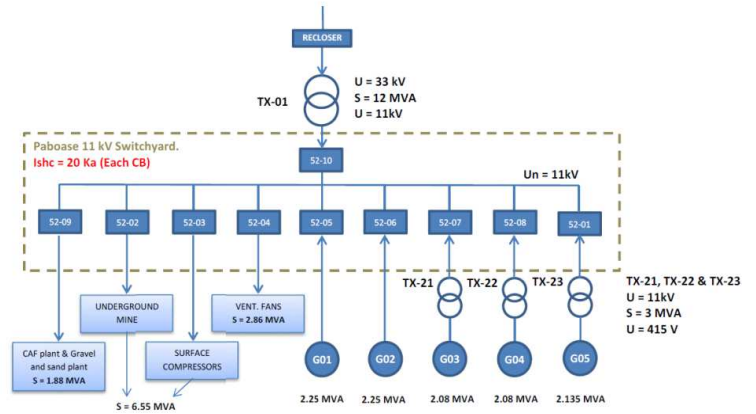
RECLOSER

TX-01

U = 33 kV
S = 12 MVA
U = 11kV

Paboase 11 kV Switchyard.
Ishc = 20 Ka (Each CB)

52-10

Un = 11kV

52-09
52-02
52-03
52-04
52-05
52-06
52-07
52-08
52-01

TX-21
TX-22
TX-23

TX-21, TX-22 & TX-23
U = 11kV
S = 3 MVA
U = 415 V

UNDERGROUND MINE

VENT. FANS
S = 2.86 MVA

CAF plant & Gravel and sand plant
S = 1.88 MVA

SURFACE COMPRESSORS

S = 6.55 MVA

G01
G02
G03
G04
G05

2.25 MVA
2.25 MVA
2.08 MVA
2.08 MVA
2.135 MVA